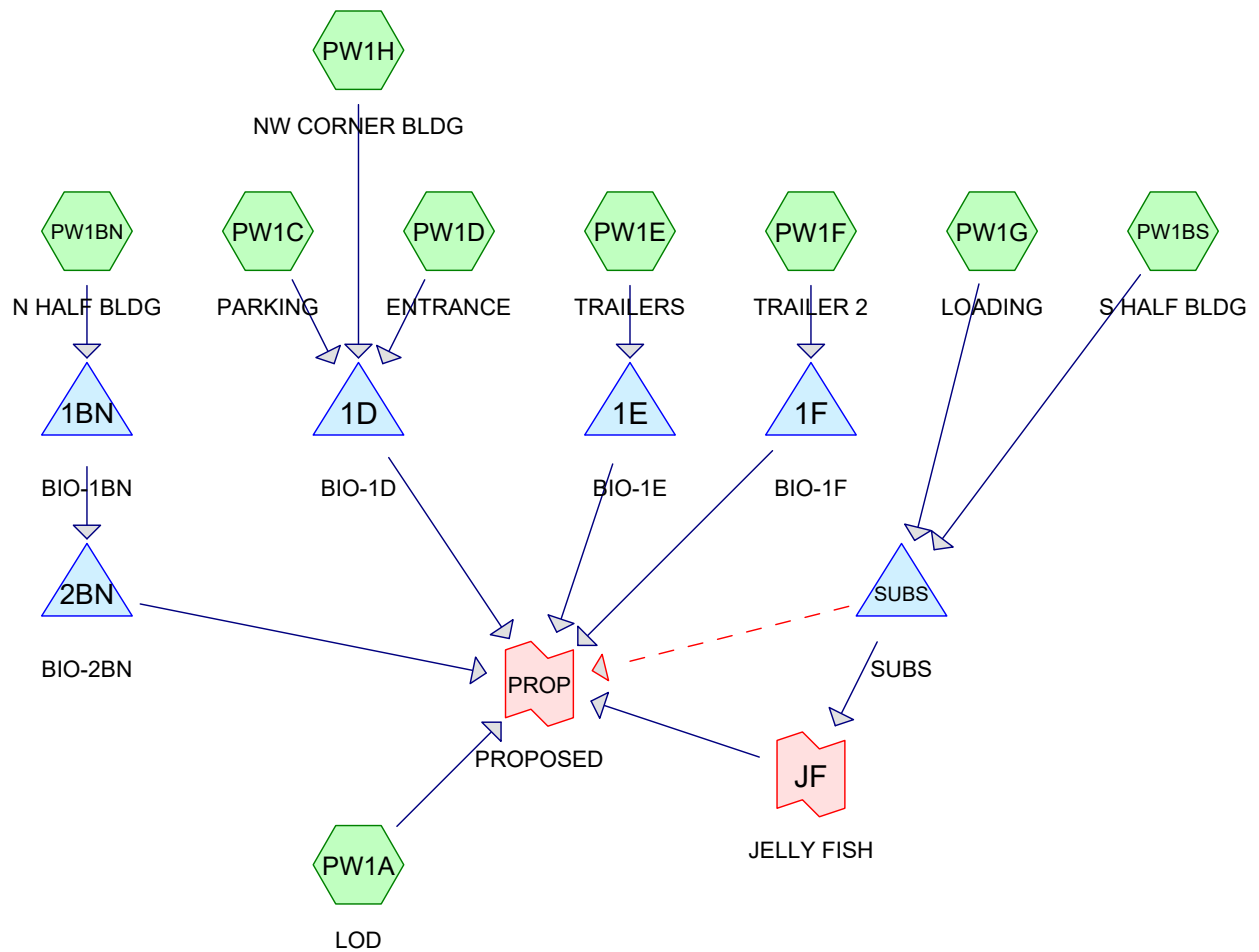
PW1H

NW CORNER BLDG

PW1BN

N HALF BLDG

PW1C

PARKING

PW1D

ENTRANCE

PW1E

TRAILERS

PW1F

TRAILER 2

PW1G

LOADING

PW1BS

S HALF BLDG

1BN

BIO-1BN

1D

BIO-1D

1E

BIO-1E

1F

BIO-1F

2BN

BIO-2BN

SUBS

SUBS

PROP

PROPOSED

JF

JELLY FISH

PW1A

LOD